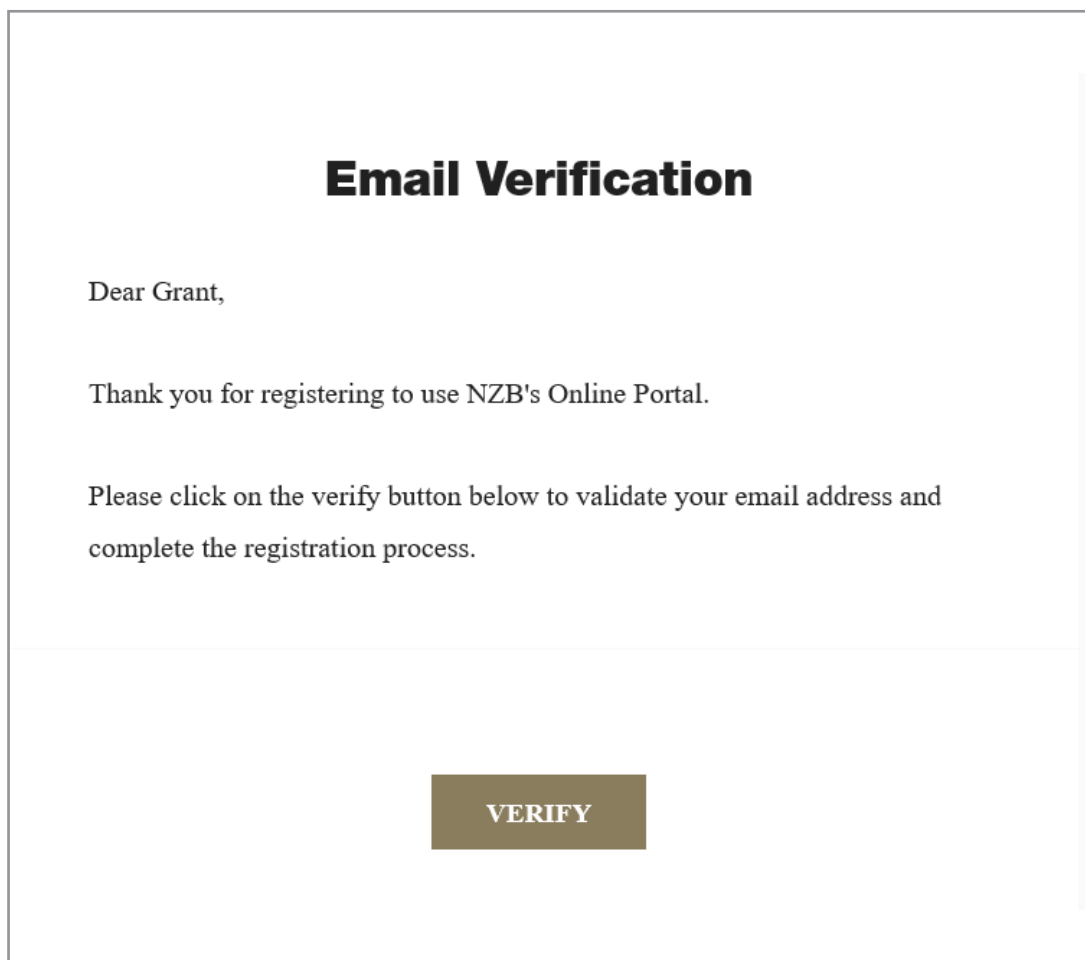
Email Verification

Dear Grant,

Thank you for registering to use NZB's Online Portal.

Please click on the verify button below to validate your email address and complete the registration process.

VERIFY